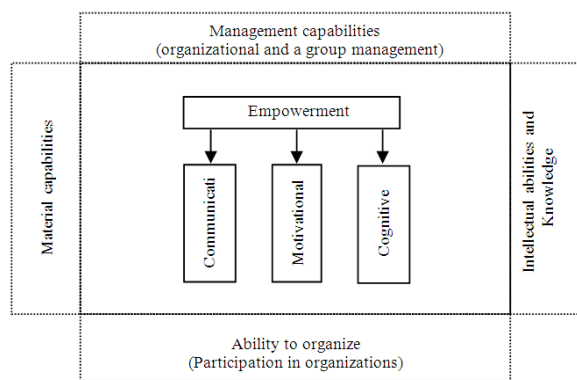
Management capabilities
(organizational and a group management)

Material capabilities

Empowerment

Communicati

Motivational

Cognitive

Intellectual abilities and Knowledge

Ability to organize
(Participation in organizations)